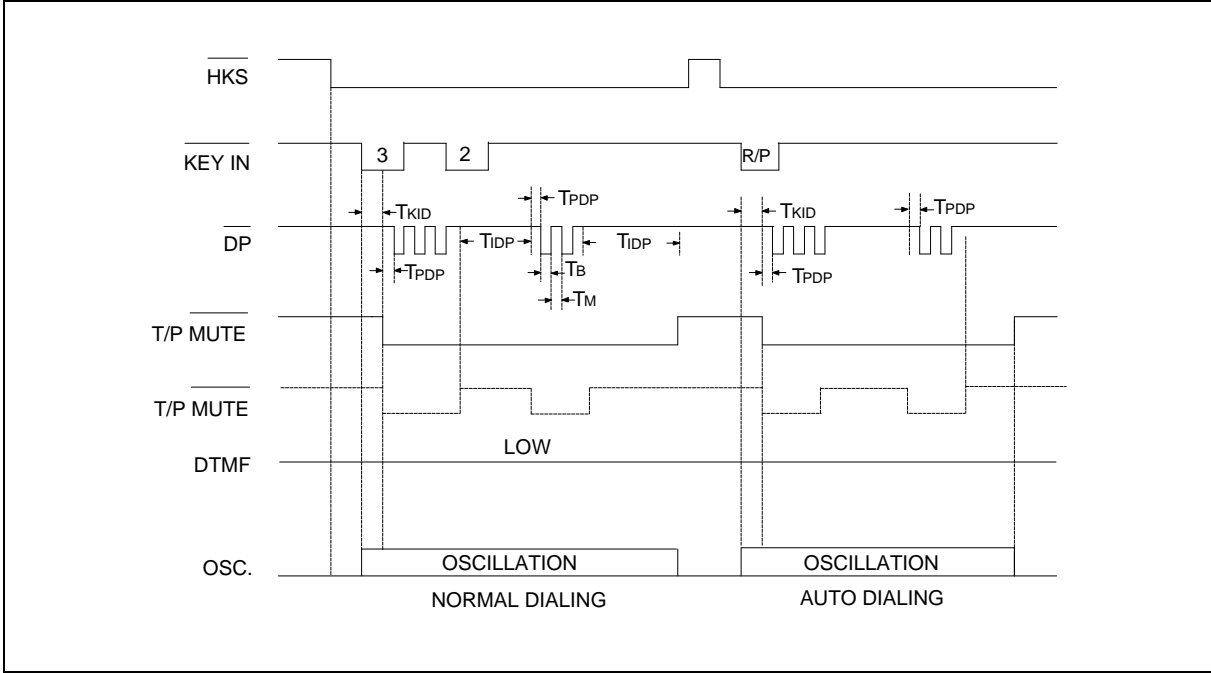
$\overline{HKS}$

$\overline{KEY\ IN}$

3

2

R/P

$T_{KID}$

$T_{PDP}$

$T_{KID}$

$T_{PDP}$

$\overline{DP}$

$T_{IDP}$

$T_{IDP}$

$T_{PDP}$

$T_B$

$T_M$

$T_{PDP}$

$\overline{T/P\ MUTE}$

$\overline{T/P\ MUTE}$

LOW

DTMF

OSC.

OSCILLATION

OSCILLATION

NORMAL DIALING

AUTO DIALING